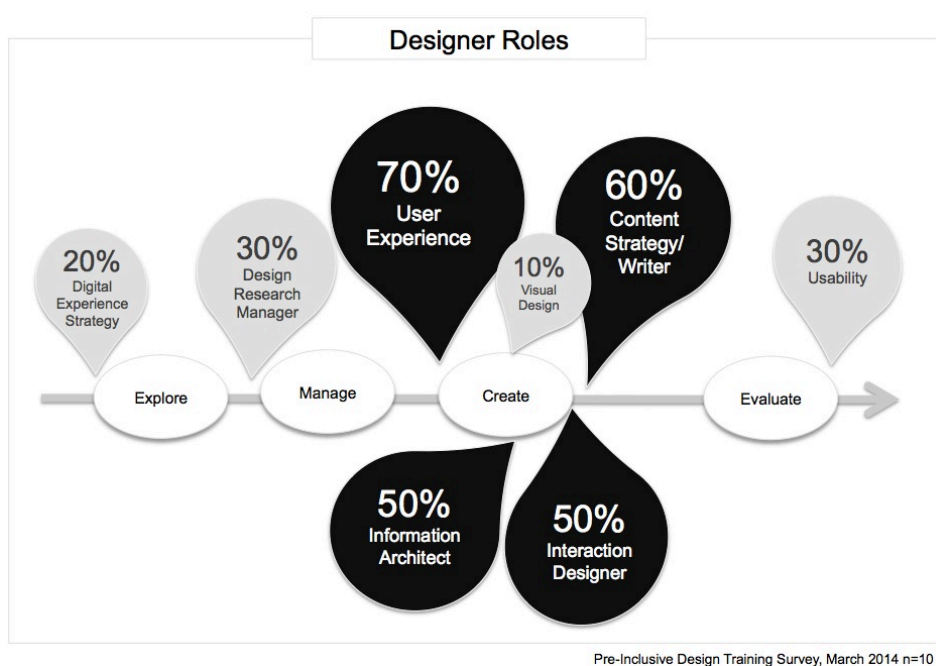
Designer Roles

20%
Digital Experience Strategy

30%
Design Research Manager

70%
User Experience

10%
Visual Design

60%
Content Strategy/ Writer

30%
Usability

Explore

Manage

Create

Evaluate

50%
Information Architect

50%
Interaction Designer

Pre-Inclusive Design Training Survey, March 2014 n=10